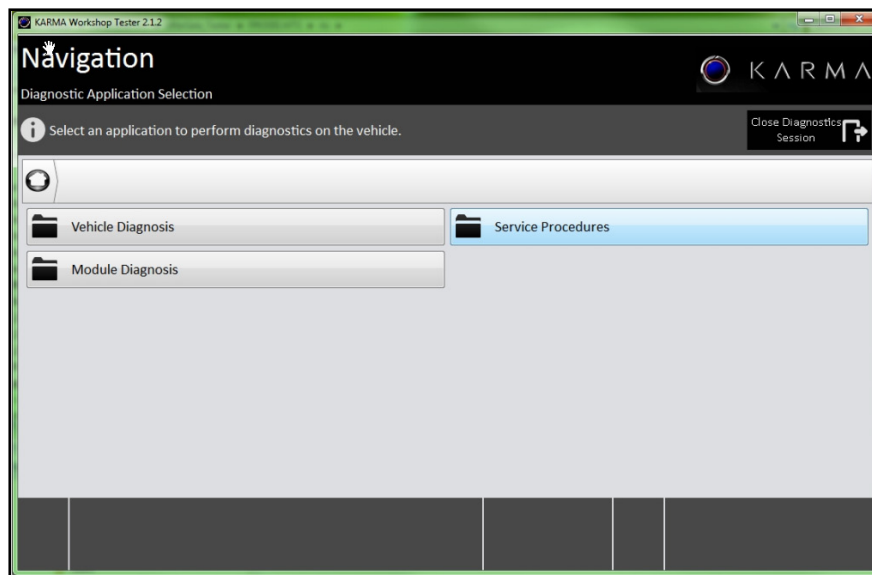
KARMA Workshop Tester 2.1.2

Navigation

Diagnostic Application Selection

KARMA

Select an application to perform diagnostics on the vehicle.

Close Diagnostics Session

Vehicle Diagnosis

Service Procedures

Module Diagnosis